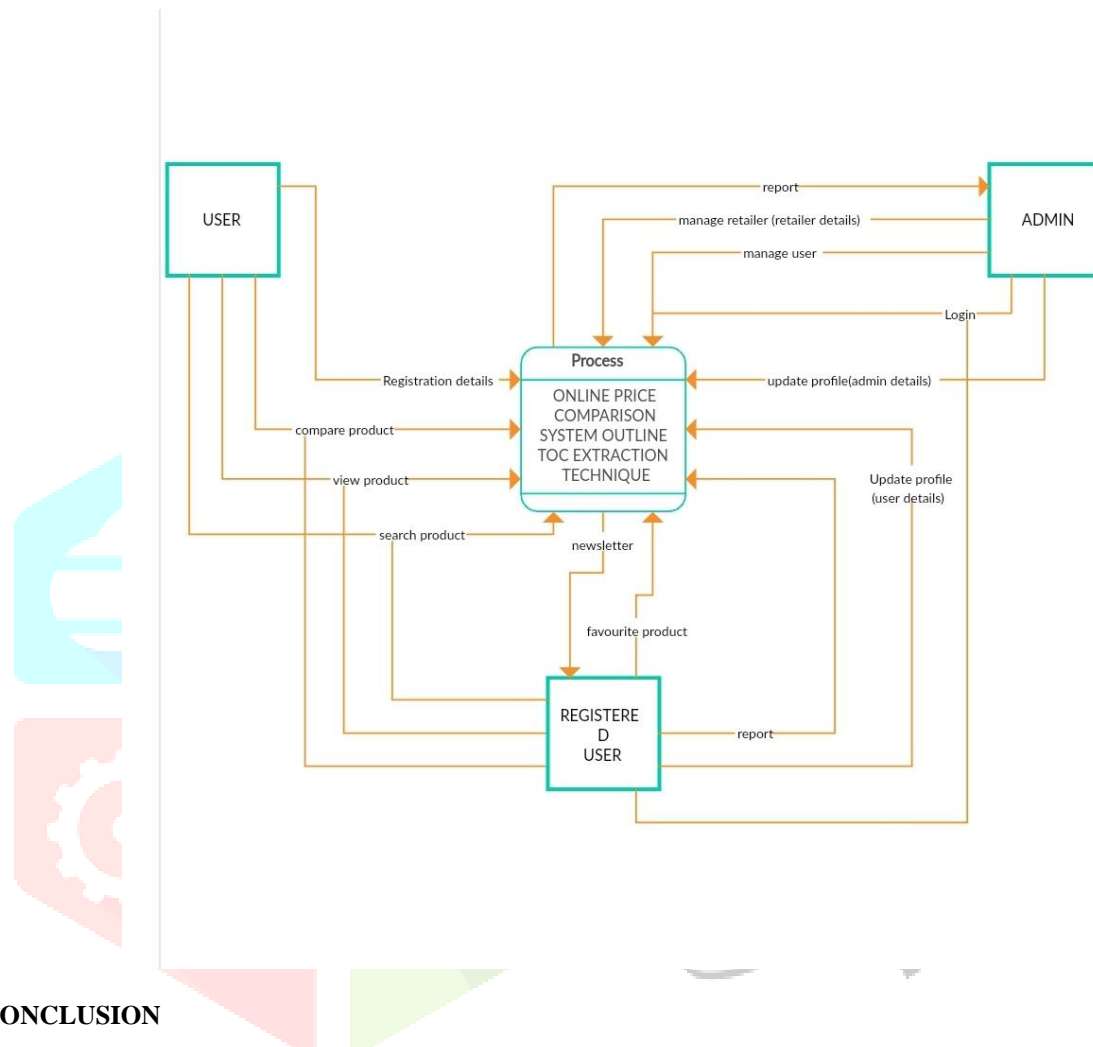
USER

ADMIN

report

manage retailer (retailer details)

manage user

Login

Process

ONLINE PRICE COMPARISON SYSTEM OUTLINE TOC EXTRACTION TECHNIQUE

Registration details

update profile(admin details)

compare product

view product

Update profile (user details)

search product

newsletter

favourite product

REGISTERE D USER

report

ONCLUSION